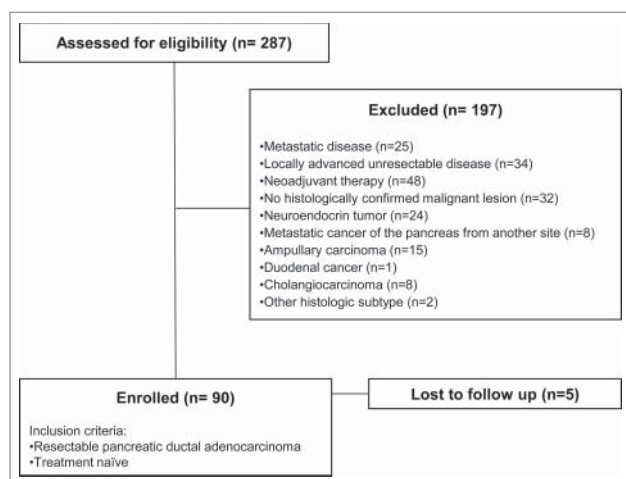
Assessed for eligibility (n= 287)

Excluded (n= 197)

•Metastatic disease (n=25)
•Locally advanced unresectable disease (n=34)
•Neoadjuvant therapy (n=48)
•No histologically confirmed malignant lesion (n=32)
•Neuroendocrin tumor (n=24)
•Metastatic cancer of the pancreas from another site (n=8)
•Ampullary carcinoma (n=15)
•Duodenal cancer (n=1)
•Cholangiocarcinoma (n=8)
•Other histologic subtype (n=2)

Enrolled (n= 90)

Inclusion criteria:
•Resectable pancreatic ductal adenocarcinoma
•Treatment naïve

Lost to follow up (n=5)